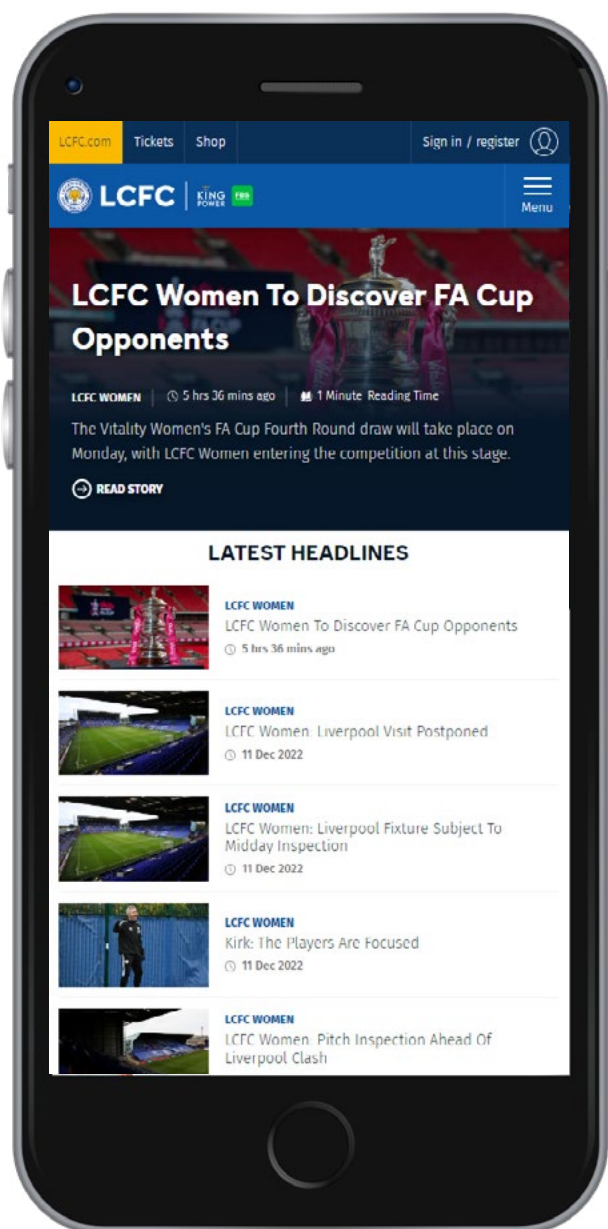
LCFC.com Tickets Shop Sign in / register

LCFC | KING POWER FBD

Menu

LCFC Women To Discover FA Cup Opponents

LCFC WOMEN | 5 hrs 36 mins ago | 1 Minute Reading Time

The Vitality Women's FA Cup Fourth Round draw will take place on Monday, with LCFC Women entering the competition at this stage.

READ STORY

LATEST HEADLINES

LCFC WOMEN
LCFC Women To Discover FA Cup Opponents
5 hrs 36 mins ago

LCFC WOMEN
LCFC Women: Liverpool Visit Postponed
11 Dec 2022

LCFC WOMEN
LCFC Women: Liverpool Fixture Subject To Midday Inspection
11 Dec 2022

LCFC WOMEN
Kirk: The Players Are Focused
11 Dec 2022

LCFC WOMEN
LCFC Women: Pitch Inspection Ahead Of Liverpool Clash